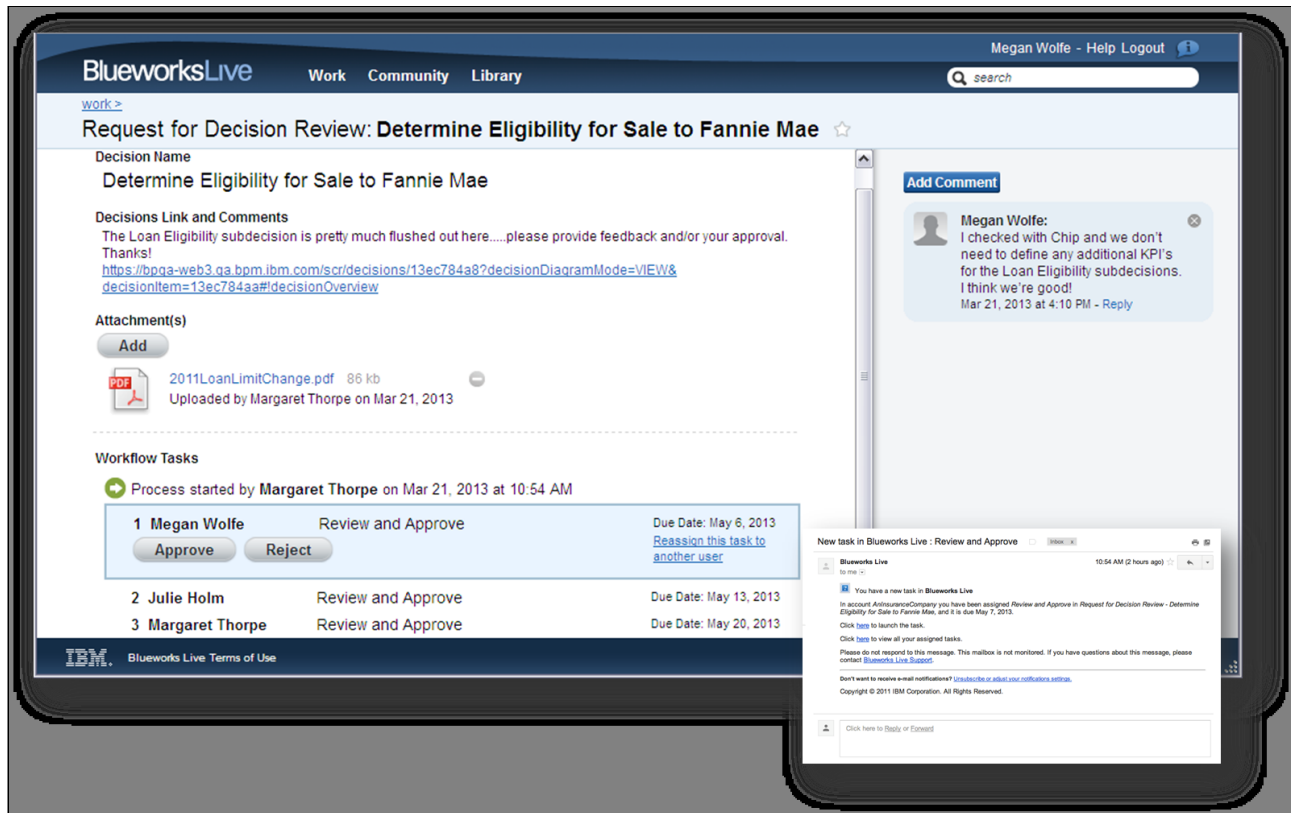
Megan Wolfe - Help Logout

BlueworksLive Work Community Library

search

work >

Request for Decision Review: **Determine Eligibility for Sale to Fannie Mae**

Decision Name

Determine Eligibility for Sale to Fannie Mae

Decisions Link and Comments

The Loan Eligibility subdecision is pretty much flushed out here.....please provide feedback and/or your approval. Thanks!
https://bpqa-web3.qa.bpm.ibm.com/scr/decisions/13ec784a8?decisionDiagramMode=VIEW&decisionItem=13ec784aa#!decisionOverview

Attachment(s)

Add

2011LoanLimitChange.pdf 86 kb
Uploaded by Margaret Thorpe on Mar 21, 2013

Workflow Tasks

Process started by **Margaret Thorpe** on Mar 21, 2013 at 10:54 AM

| | | | |
|---|---|---|---|
| 1 | Megan Wolfe | Review and Approve | Due Date: May 6, 2013 |
| | Approve Reject | | Reassign this task to another user |
| 2 | Julie Holm | Review and Approve | Due Date: May 13, 2013 |
| 3 | Margaret Thorpe | Review and Approve | Due Date: May 20, 2013 |

Add Comment

**Megan Wolfe:**
I checked with Chip and we don't need to define any additional KPI's for the Loan Eligibility subdecisions. I think we're good!
Mar 21, 2013 at 4:10 PM - Reply

IBM. Blueworks Live Terms of Use

New task in Blueworks Live : Review and Approve Inbox x

Blueworks Live
to me
10:54 AM (2 hours ago)

You have a new task in **Blueworks Live**

In account AnInsuranceCompany you have been assigned *Review and Approve* in *Request for Decision Review - Determine Eligibility for Sale to Fannie Mae*, and it is due May 7, 2013.

Click here to launch the task.

Click here to view all your assigned tasks.

Please do not respond to this message. This mailbox is not monitored. If you have questions about this message, please contact Blueworks Live Support.

**Don't want to receive e-mail notifications?** Unsubscribe or adjust your notifications settings.

Copyright © 2011 IBM Corporation. All Rights Reserved.

Click here to Reply or Forward